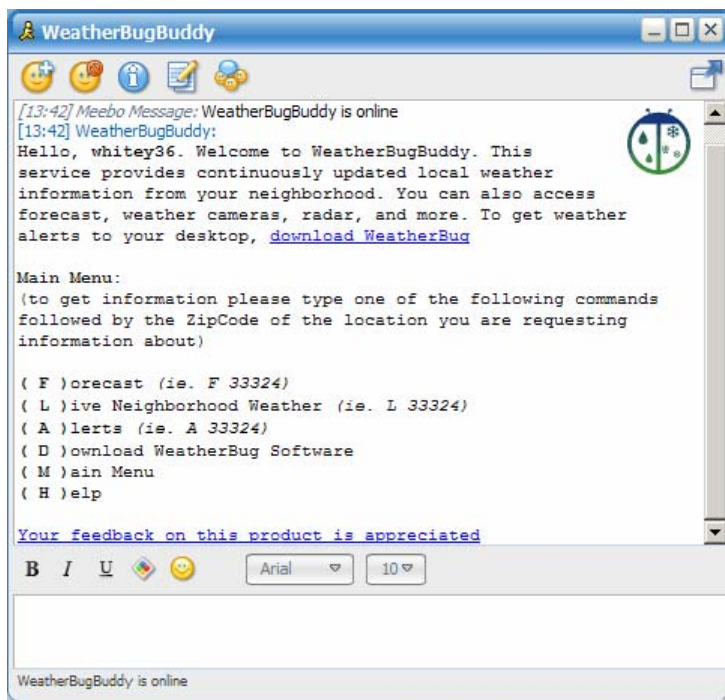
WeatherBugBuddy

[13:42] Meebo Message: WeatherBugBuddy is online
[13:42] WeatherBugBuddy:
Hello, whitey36. Welcome to WeatherBugBuddy. This service provides continuously updated local weather information from your neighborhood. You can also access forecast, weather cameras, radar, and more. To get weather alerts to your desktop, download WeatherBug

Main Menu:
(to get information please type one of the following commands followed by the ZipCode of the location you are requesting information about)

( F )orecast (ie. F 33324)
( L )ive Neighborhood Weather (ie. L 33324)
( A )lerts (ie. A 33324)
( D )ownload WeatherBug Software
( M )ain Menu
( H )elp

Your feedback on this product is appreciated

B I U Arial 10

WeatherBugBuddy is online